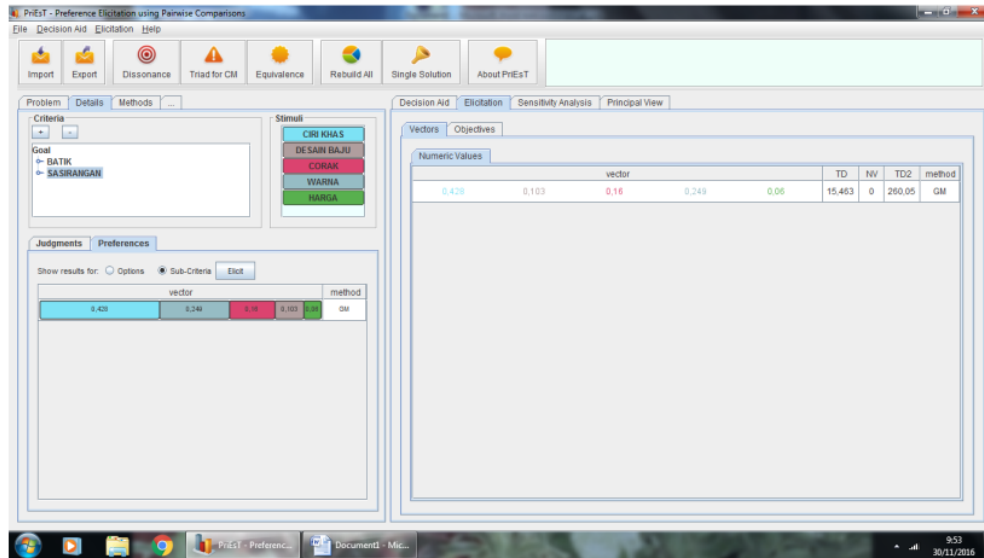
PriEsT - Preference Elicitation using Pairwise Comparisons

File Decision Aid Elicitation Help

Import Export Dissonance Triad for CM Equivalence Rebuild All Single Solution About PriEsT

Problem Details Methods ...

Criteria

+ -

Goal
BATIK
SASIRANGAN

Stimuli

CIRI KHAS
DESAIN BAJU
CORAK
WARNA
HARGA

Judgments Preferences

Show results for: Options Sub-Criteria Elicit

| vector | method |
|---|---|
| 0,428 0,249 0,16 0,103 0,06 | GM |

Decision Aid Elicitation Sensitivity Analysis Principal View

Vectors Objectives

Numeric Values

| vector | | | | | TD | NV | TD2 | method |
|---|---|---|---|---|---|---|---|---|
| 0,428 | 0,103 | 0,16 | 0,249 | 0,06 | 15,463 | 0 | 260,05 | GM |

PriEsT - Preferenc... Document1 - Mic...

9:53
30/11/2016